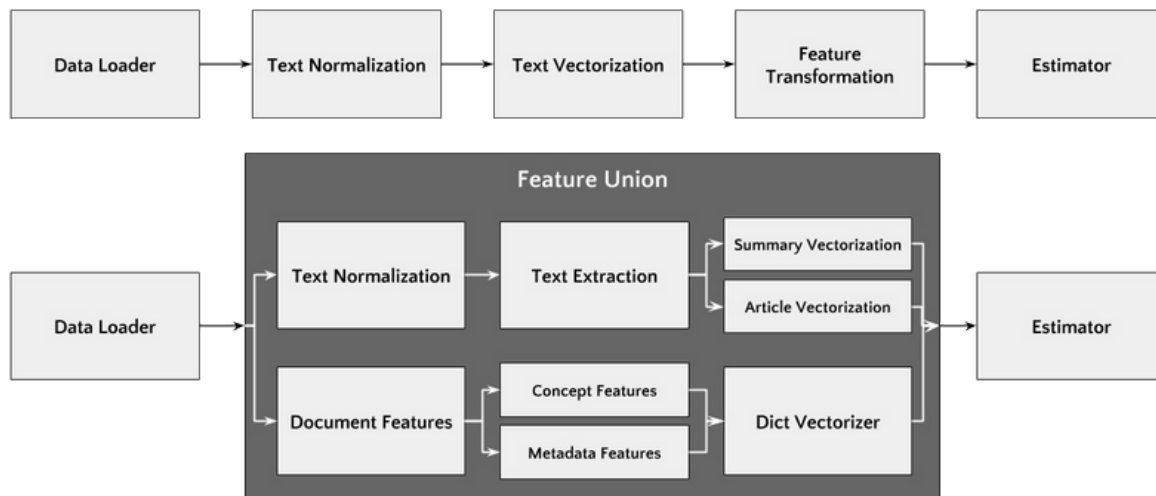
Data Loader

Text Normalization

Text Vectorization

Feature Transformation

Estimator

Feature Union

Data Loader

Text Normalization

Text Extraction

Summary Vectorization

Article Vectorization

Document Features

Concept Features

Metadata Features

Dict Vectorizer

Estimator